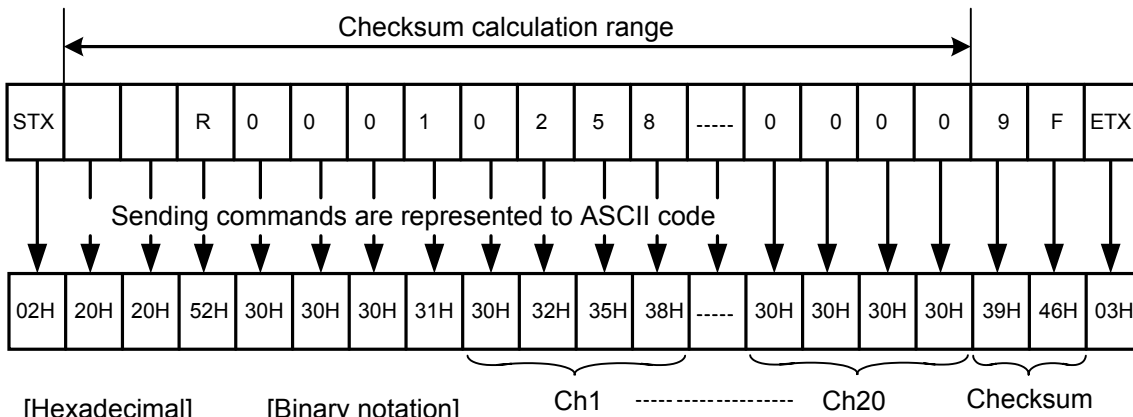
Checksum calculation range

| STX | | | R | 0 | 0 | 0 | 1 | 0 | 2 | 5 | 8 | ----- | 0 | 0 | 0 | 0 | 9 | F | ETX |
|---|---|---|---|---|---|---|---|---|---|---|---|---|---|---|---|---|---|---|---|

Sending commands are represented to ASCII code

| 02H | 20H | 20H | 52H | 30H | 30H | 30H | 31H | 30H | 32H | 35H | 38H | ----- | 30H | 30H | 30H | 30H | 39H | 46H | 03H |
|---|---|---|---|---|---|---|---|---|---|---|---|---|---|---|---|---|---|---|---|

[Hexadecimal] [Binary notation] Ch1 ------------------ Ch20 Checksum